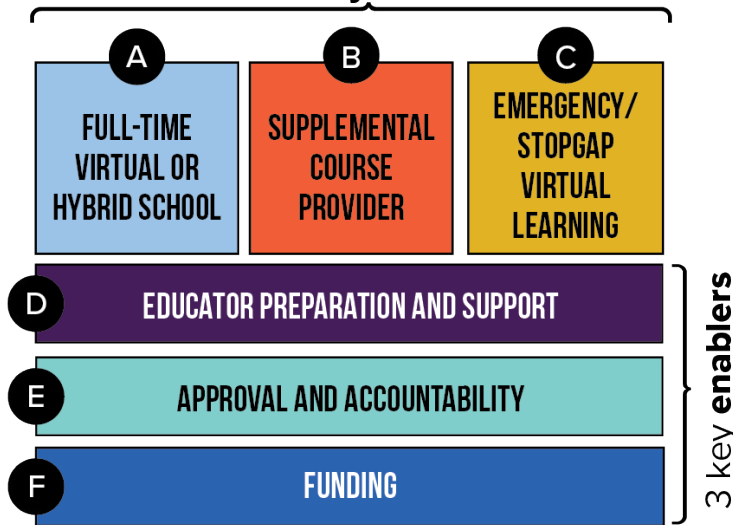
A
FULL-TIME VIRTUAL OR HYBRID SCHOOL

B
SUPPLEMENTAL COURSE PROVIDER

C
EMERGENCY/ STOPGAP VIRTUAL LEARNING

D
EDUCATOR PREPARATION AND SUPPORT

E
APPROVAL AND ACCOUNTABILITY

F
FUNDING

3 key enablers